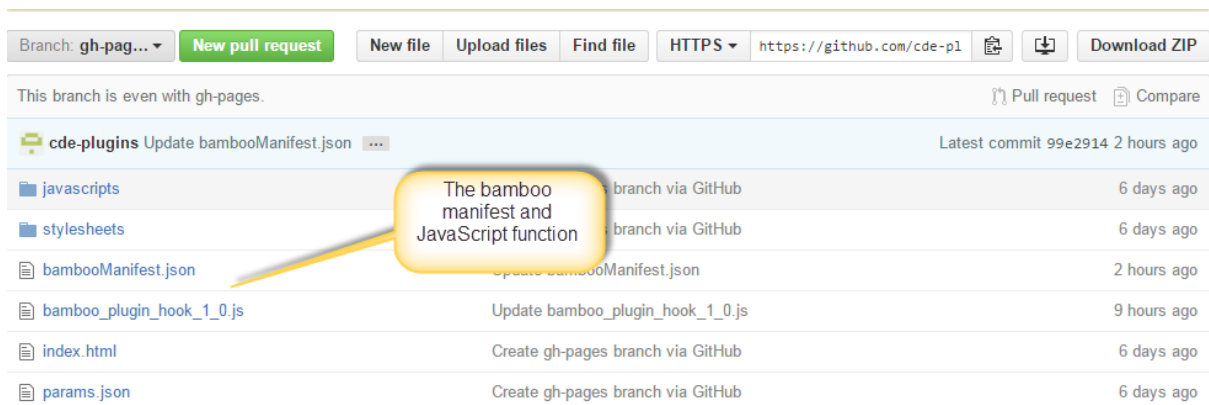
Branch: gh-pag... ▾ New pull request New file Upload files Find file HTTPS ▾ https://github.com/cde-pl Download ZIP

This branch is even with gh-pages.

Pull request Compare

cde-plugins Update bambooManifest.json ...

Latest commit 99e2914 2 hours ago

| | | |
|---|---|---|
| javascripts | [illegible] branch via GitHub | 6 days ago |
| stylesheets | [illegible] branch via GitHub | 6 days ago |
| bambooManifest.json | Update bambooManifest.json | 2 hours ago |
| bamboo_plugin_hook_1_0.js | Update bamboo_plugin_hook_1_0.js | 9 hours ago |
| index.html | Create gh-pages branch via GitHub | 6 days ago |
| params.json | Create gh-pages branch via GitHub | 6 days ago |

The bamboo manifest and JavaScript function